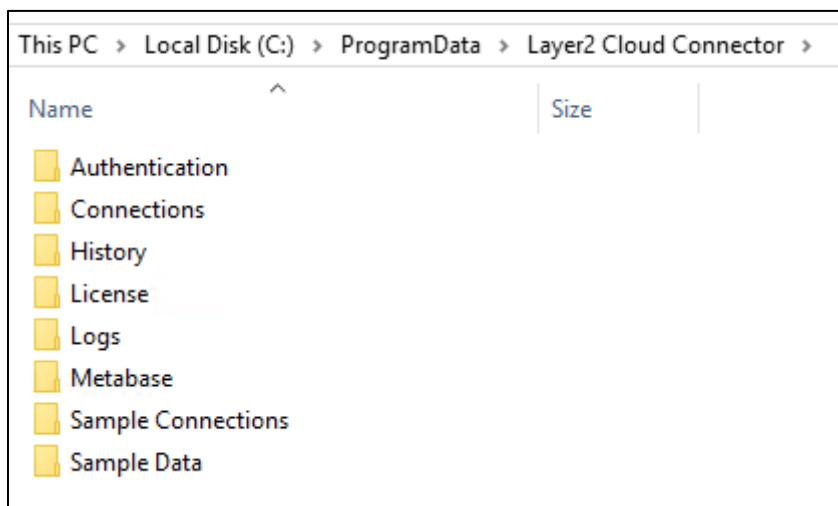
This PC › Local Disk (C:) › ProgramData › Layer2 Cloud Connector ›

| Name | Size |
|---|---|
| Authentication | |
| Connections | |
| History | |
| License | |
| Logs | |
| Metabase | |
| Sample Connections | |
| Sample Data | |